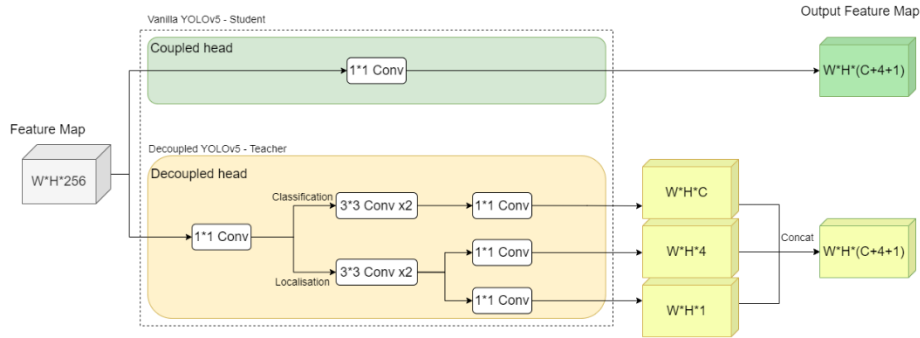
Vanilla YOLOv5 - Student

Output Feature Map

Coupled head

1*1 Conv

W*H*(C+4+1)

Feature Map

W*H*256

Decoupled YOLOv5 - Teacher

Decoupled head

Classification

3*3 Conv x2

1*1 Conv

W*H*C

1*1 Conv

1*1 Conv

W*H*4

Concat

W*H*(C+4+1)

Localisation

3*3 Conv x2

1*1 Conv

W*H*1